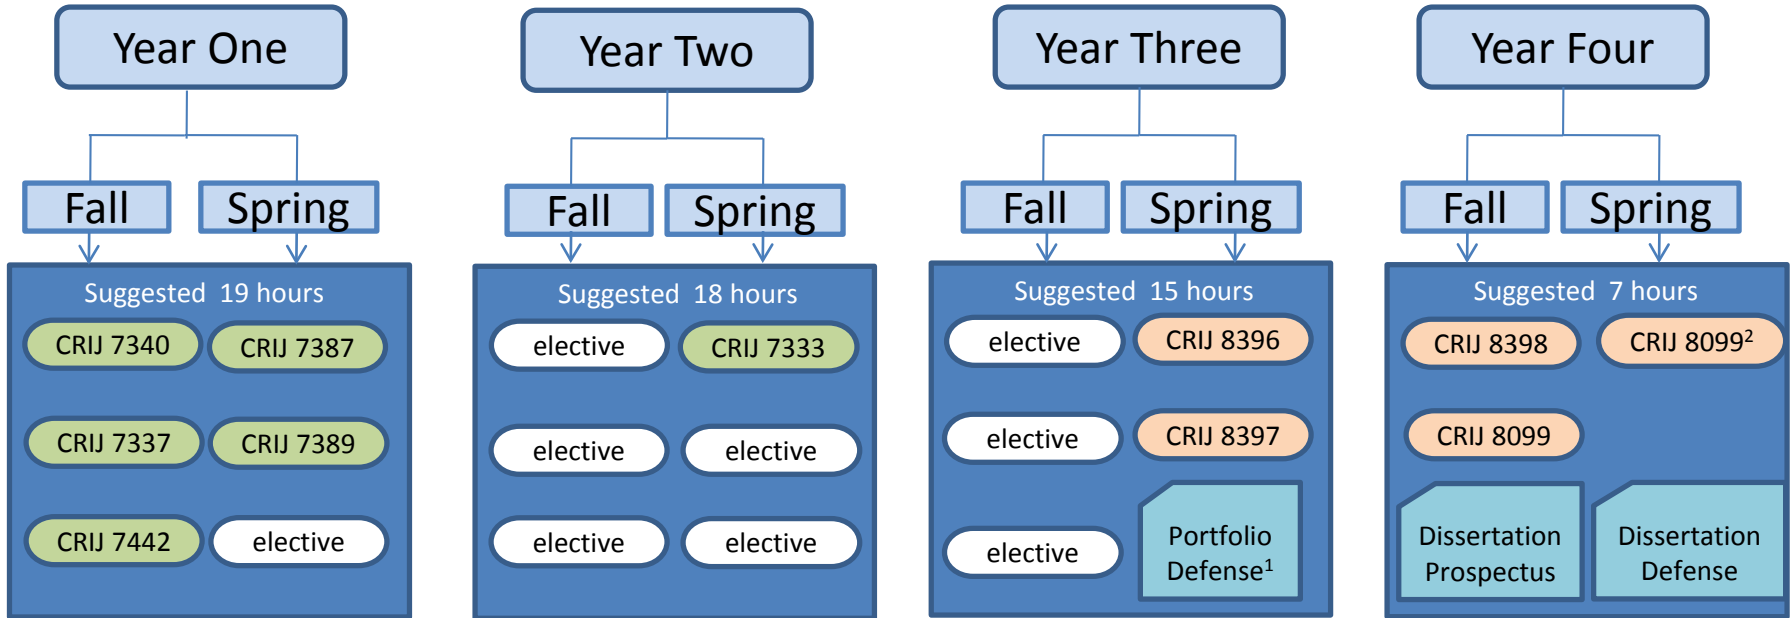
Year One

Fall

Spring

Suggested 19 hours

CRIJ 7340

CRIJ 7387

CRIJ 7337

CRIJ 7389

CRIJ 7442

elective

Year Two

Fall

Spring

Suggested 18 hours

elective

CRIJ 7333

elective

elective

elective

elective

Year Three

Fall

Spring

Suggested 15 hours

elective

CRIJ 8396

elective

CRIJ 8397

elective

Portfolio Defense$^1$

Year Four

Fall

Spring

Suggested 7 hours

CRIJ 8398

CRIJ 8099$^2$

CRIJ 8099

Dissertation Prospectus

Dissertation Defense